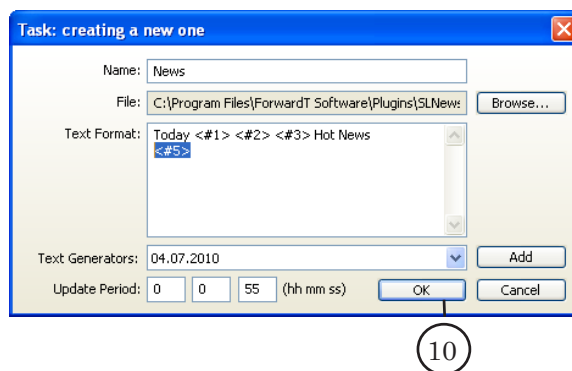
Task: creating a new one

Name: News

File: C:\Program Files\ForwardT Software\Plugins\SLNews

Browse...

Text Format: Today <#1> <#2> <#3> Hot News
<#5>

Text Generators: 04.07.2010

Add

Update Period: 0 0 55 (hh mm ss)

OK

Cancel

10